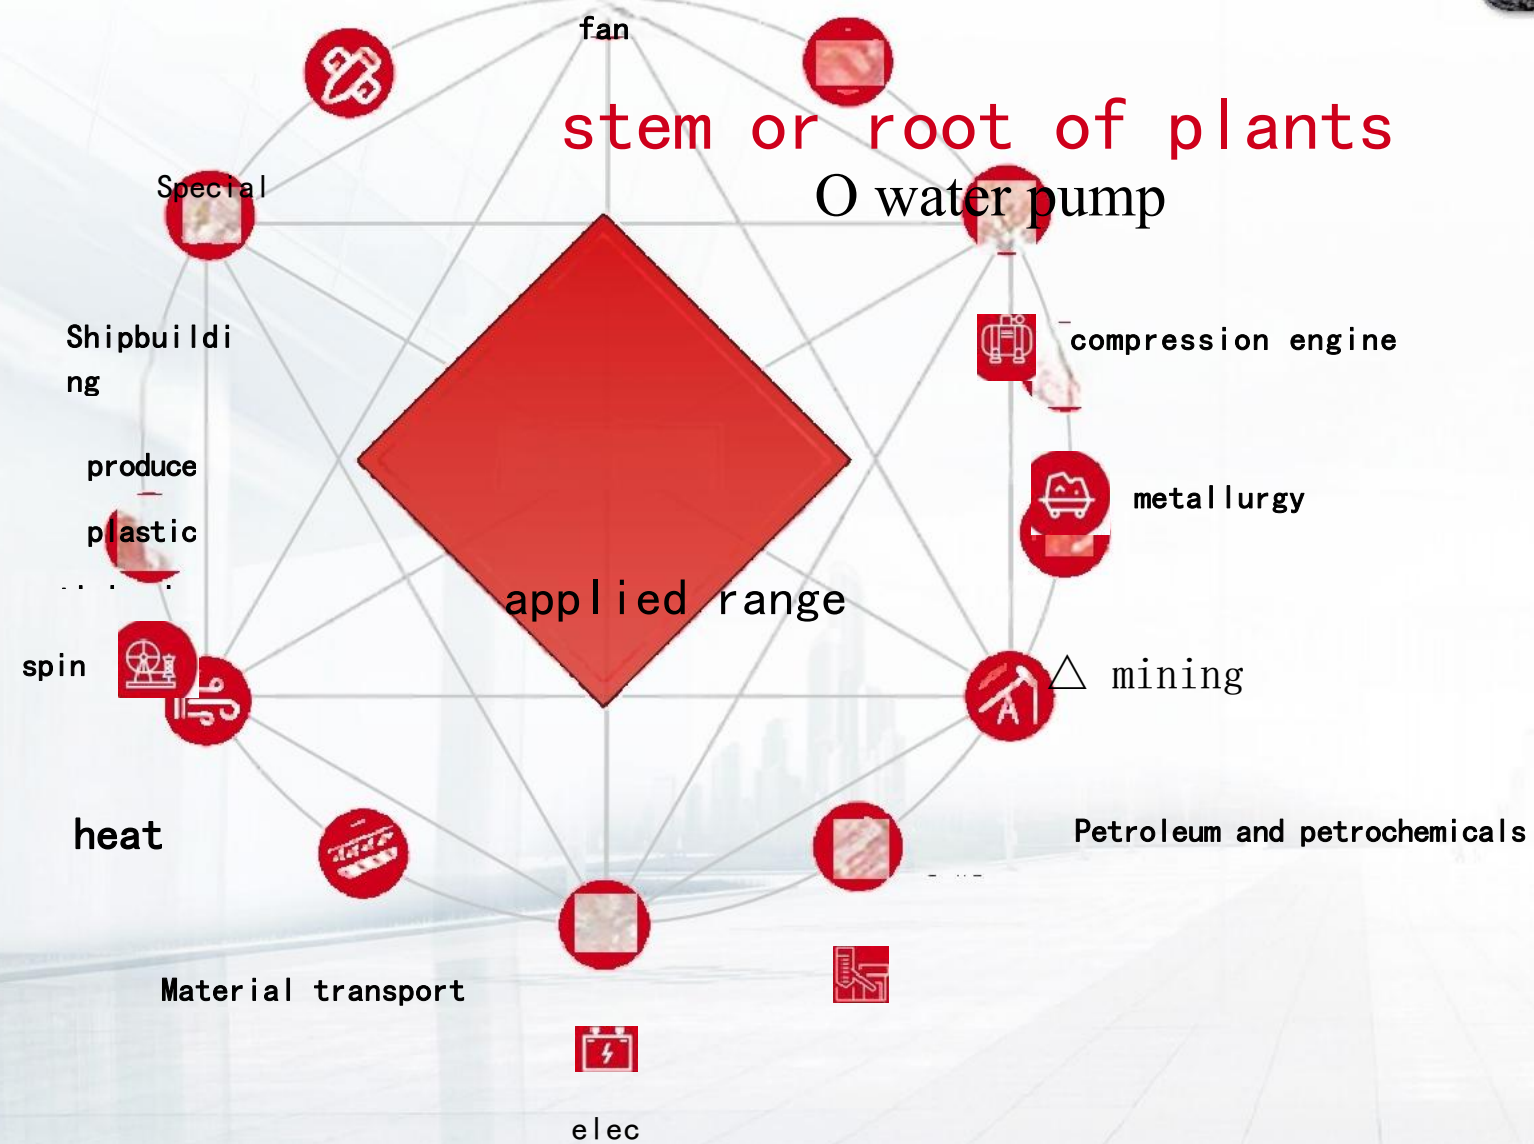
fan

stem or root of plants

O water pump

Special

Shipbuilding

compression engine

produce

plastic

metallurgy

applied range

spin

△ mining

heat

Petroleum and petrochemicals

Material transport

elec